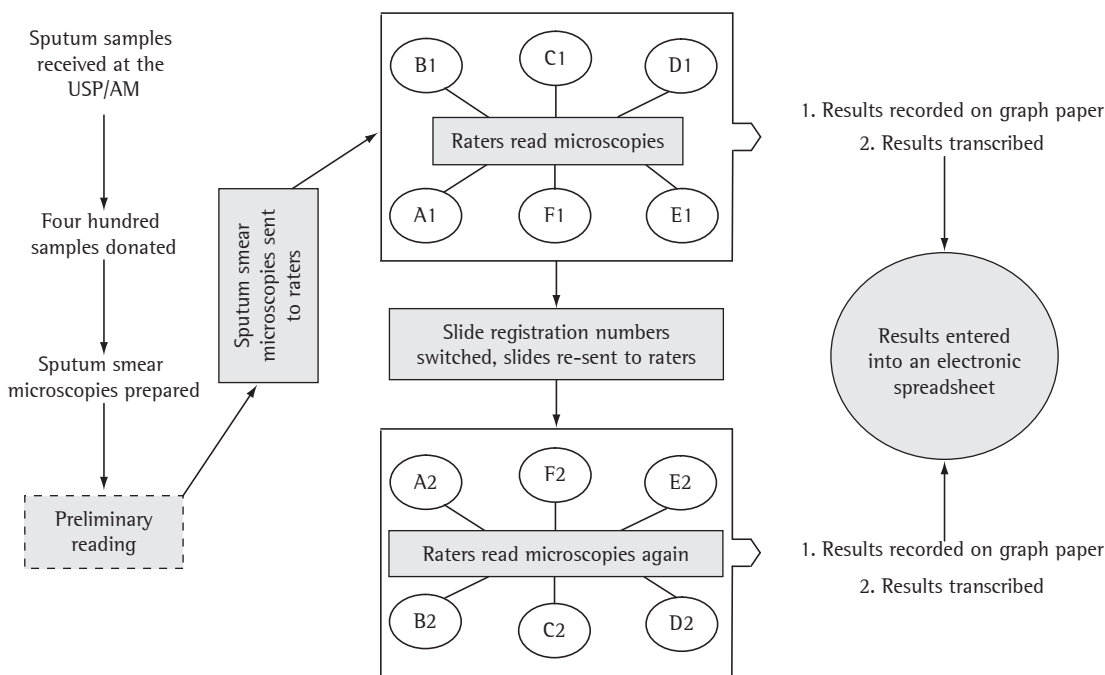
Sputum samples received at the USP/AM

Four hundred samples donated

Sputum smear microscopies prepared

Preliminary reading

Sputum smear microscopies sent to raters

B1

C1

D1

Raters read microscopies

A1

F1

E1

Slide registration numbers switched, slides re-sent to raters

A2

F2

E2

Raters read microscopies again

B2

C2

D2

1. Results recorded on graph paper
2. Results transcribed

Results entered into an electronic spreadsheet

1. Results recorded on graph paper
2. Results transcribed